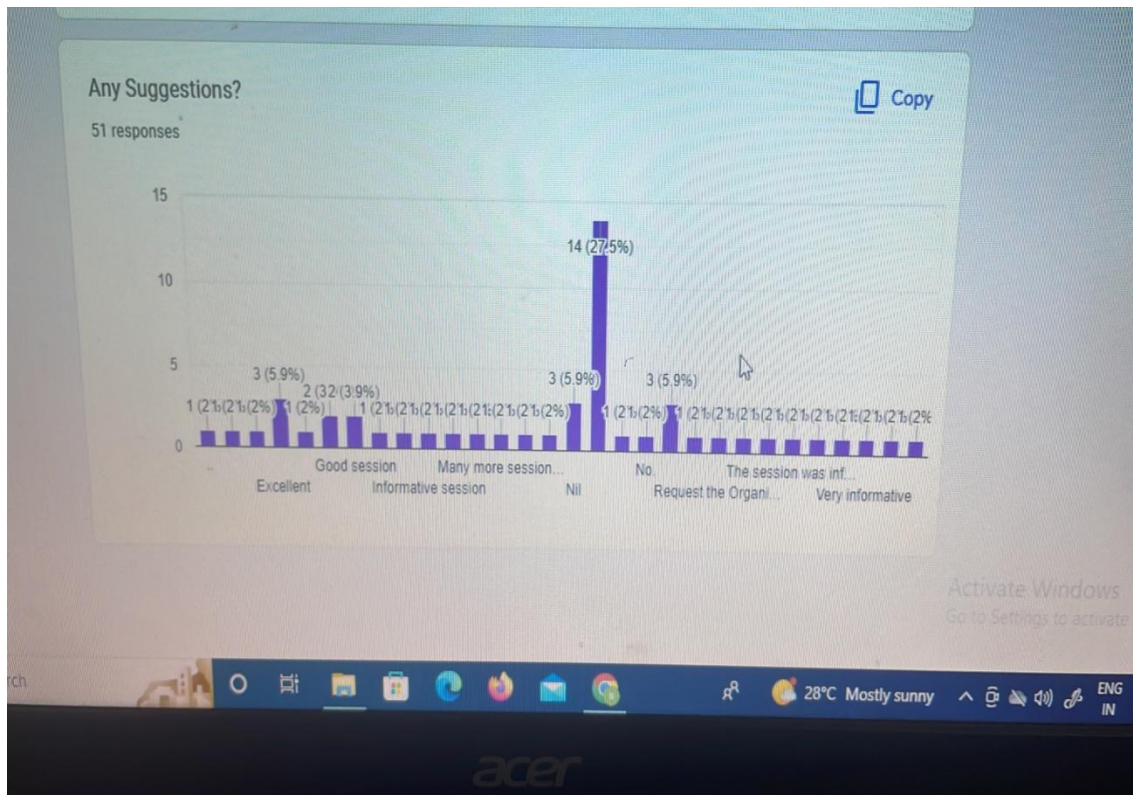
Any Suggestions?

51 responses

Copy

15

10

5

0

1 (2%) 1 (2%) 1 (2%) 3 (5.9%) 1 (2%) 2 (3.9%) 2 (3.9%) 1 (2%) 1 (2%) 1 (2%) 1 (2%) 1 (2%) 1 (2%) 1 (2%) 1 (2%) 3 (5.9%) 14 (27.5%) 1 (2%) 1 (2%) 3 (5.9%) 1 (2%) 1 (2%) 1 (2%) 1 (2%) 1 (2%) 1 (2%) 1 (2%) 1 (2%) 1 (2%) 1 (2%) 1 (2%)

Excellent
Good session
Informative session
Many more session...
Nil
No.
Request the Organi...
The session was inf...
Very informative

Activate Windows
Go to Settings to activate

rch

28°C Mostly sunny

ENG
IN

acer